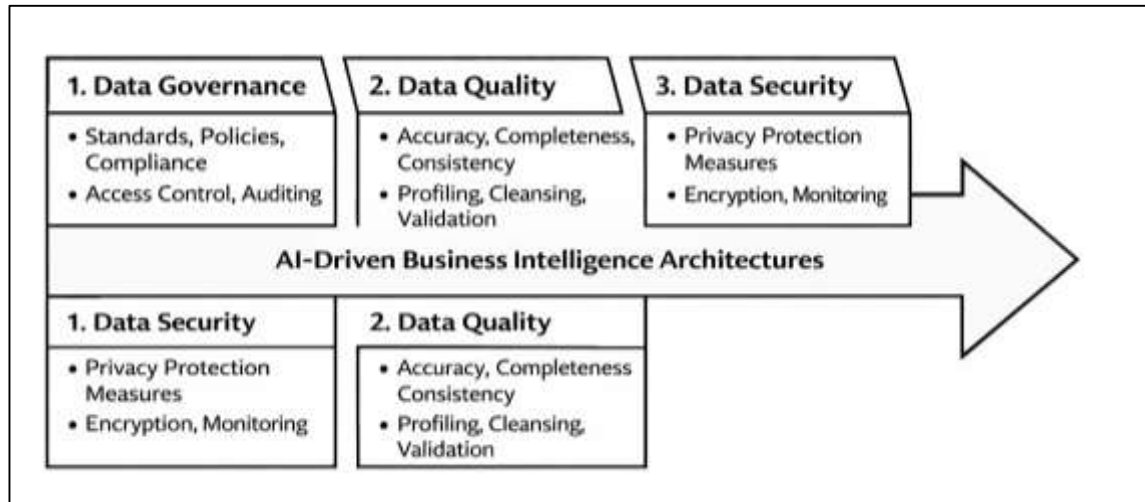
1. Data Governance

• Standards, Policies, Compliance
• Access Control, Auditing

2. Data Quality

• Accuracy, Completeness, Consistency
• Profiling, Cleansing, Validation

3. Data Security

• Privacy Protection Measures
• Encryption, Monitoring

AI-Driven Business Intelligence Architectures

1. Data Security

• Privacy Protection Measures
• Encryption, Monitoring

2. Data Quality

• Accuracy, Completeness Consistency
• Profiling, Cleansing, Validation